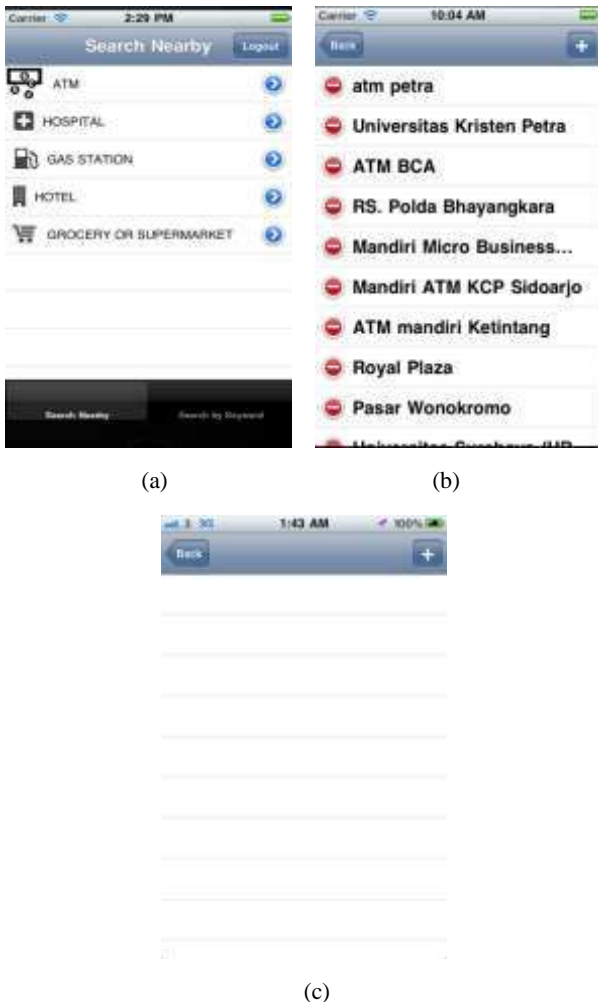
Carrier 2:29 PM

Search Nearby

Logout

ATM

HOSPITAL

GAS STATION

HOTEL

GROCERY OR SUPERMARKET

Search Nearby

Search by Keyword

Carrier 10:04 AM

Back

+

atm petra

Universitas Kristen Petra

ATM BCA

RS. Polda Bhayangkara

Mandiri Micro Business...

Mandiri ATM KCP Sidoarjo

ATM mandiri Ketintang

Royal Plaza

Pasar Wonokromo

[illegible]

(a)

(b)

3 3G 1:43 AM 100%

Back

+

(c)